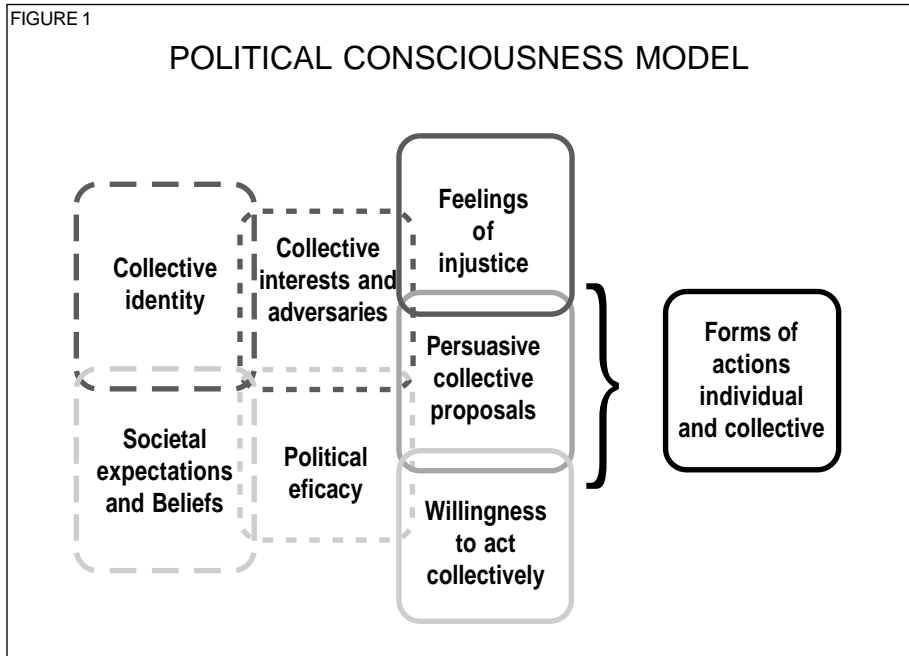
FIGURE 1

POLITICAL CONSCIOUSNESS MODEL

Collective identity

Collective interests and adversaries

Feelings of injustice

Persuasive collective proposals

Societal expectations and Beliefs

Political eficacy

Willingness to act collectively

Forms of actions individual and collective